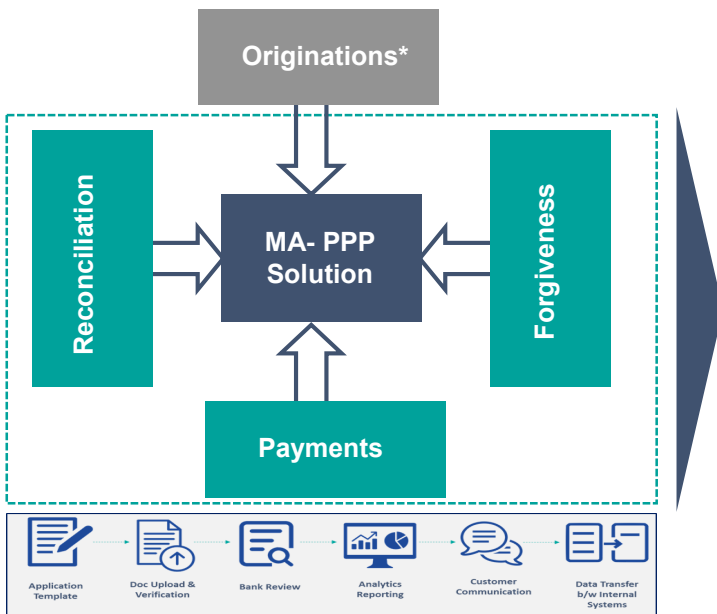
Originations*

Reconciliation

MA- PPP Solution

Forgiveness

Payments

Application Template

Doc Upload & Verification

Bank Review

Analytics Reporting

Customer Communication

Data Transfer b/w Internal Systems